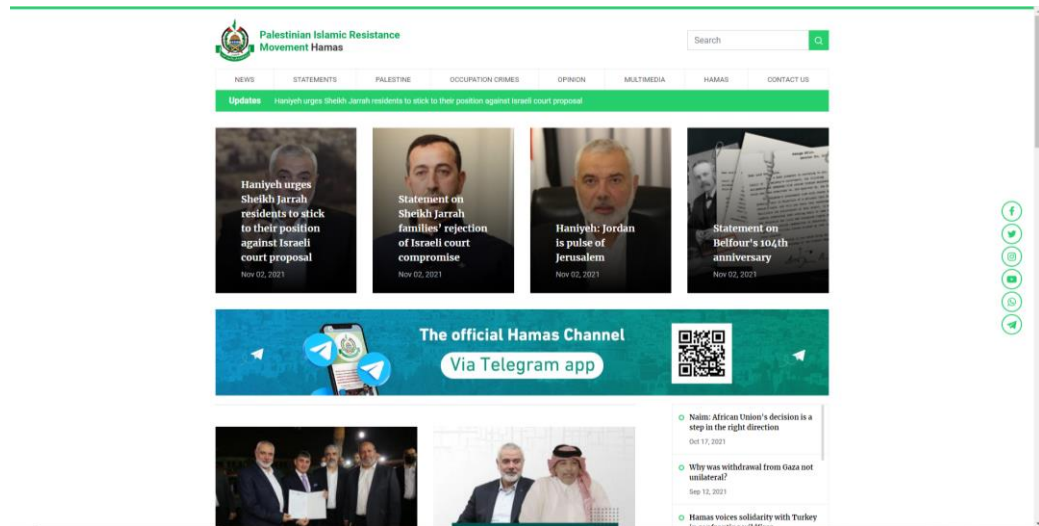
Palestinian Islamic Resistance Movement Hamas

Search

NEWS STATEMENTS PALESTINE OCCUPATION CRIMES OPINION MULTIMEDIA HAMAS CONTACT US

Updates Haniyeh urges Sheikh Jarrah residents to stick to their position against Israeli court proposal

Haniyeh urges Sheikh Jarrah residents to stick to their position against Israeli court proposal
Nov 02, 2021

Statement on Sheikh Jarrah families' rejection of Israeli court compromise
Nov 02, 2021

Haniyeh: Jordan is pulse of Jerusalem
Nov 02, 2021

Statement on Belfour's 104th anniversary
Nov 02, 2021

The official Hamas Channel
Via Telegram app

Naim: African Union's decision is a step in the right direction
Oct 17, 2021

Why was withdrawal from Gaza not unilateral?
Sep 12, 2021

Hamas voices solidarity with Turkey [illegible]